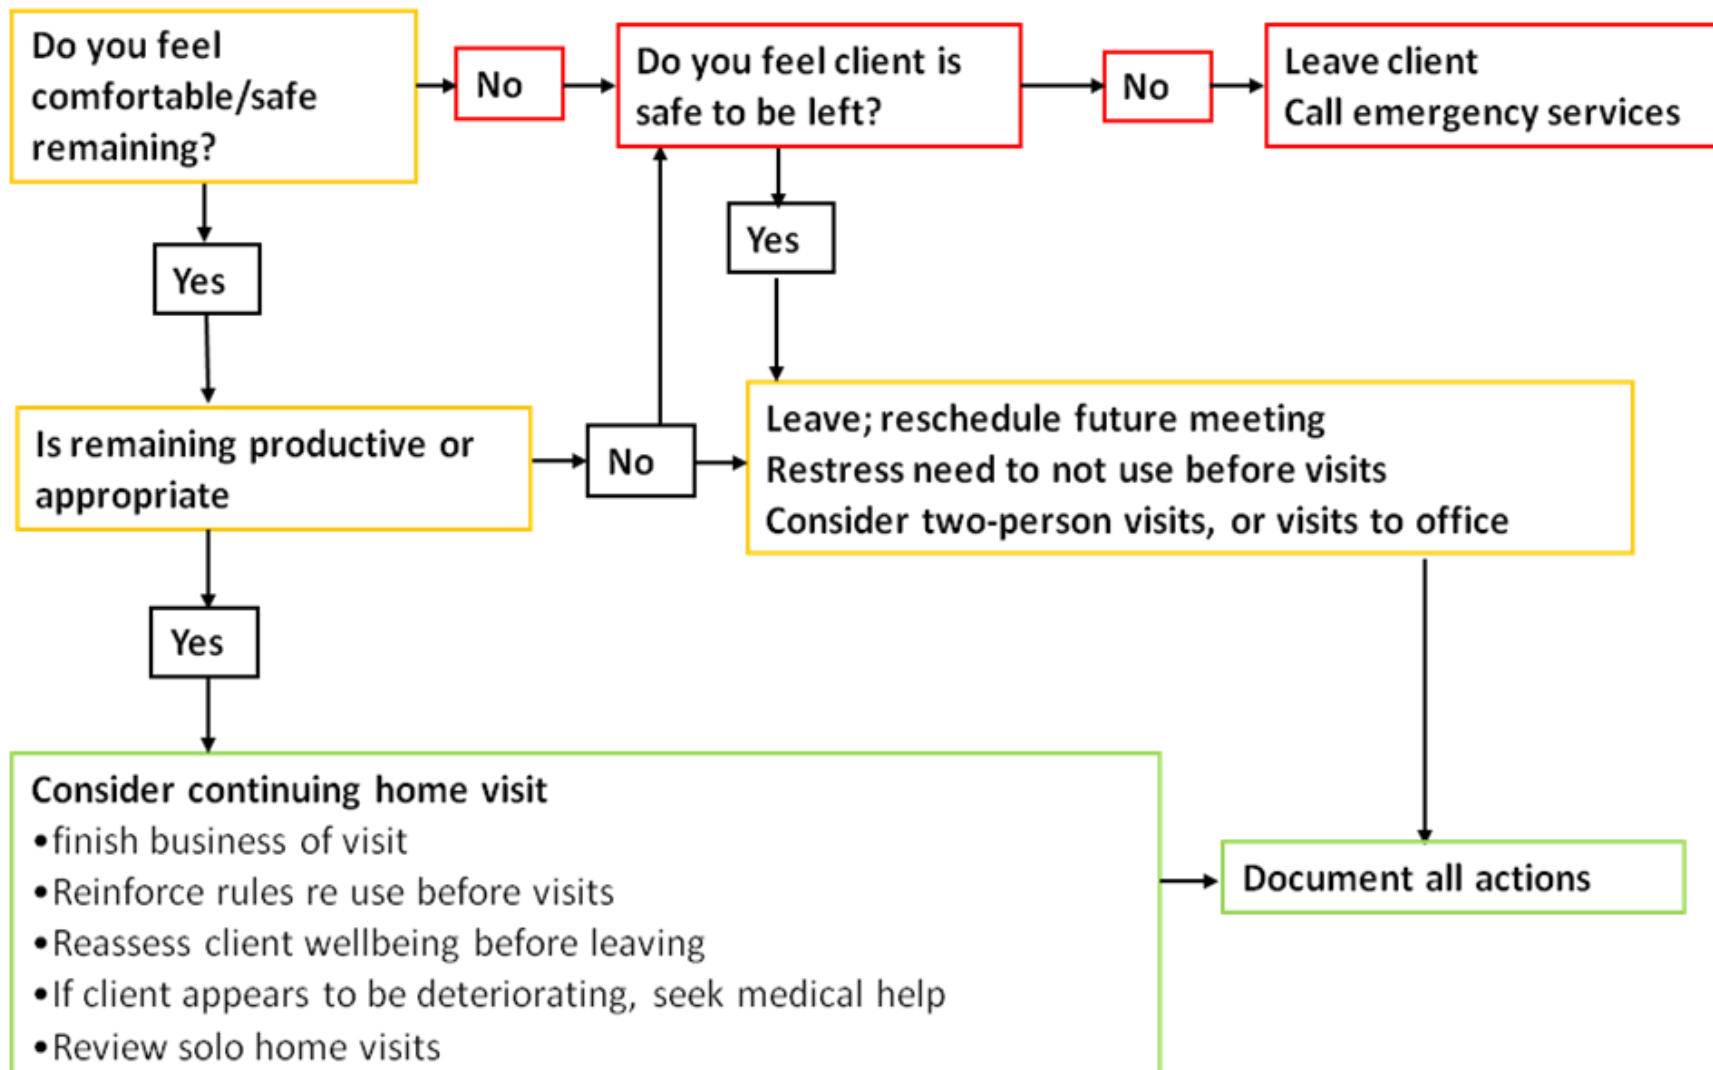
Do you feel comfortable/safe remaining?

No

Do you feel client is safe to be left?

No

Leave client
Call emergency services

Yes

Yes

Is remaining productive or appropriate

No

Leave; reschedule future meeting
Restress need to not use before visits
Consider two-person visits, or visits to office

Yes

Consider continuing home visit
•finish business of visit
•Reinforce rules re use before visits
•Reassess client wellbeing before leaving
•If client appears to be deteriorating, seek medical help
•Review solo home visits

Document all actions